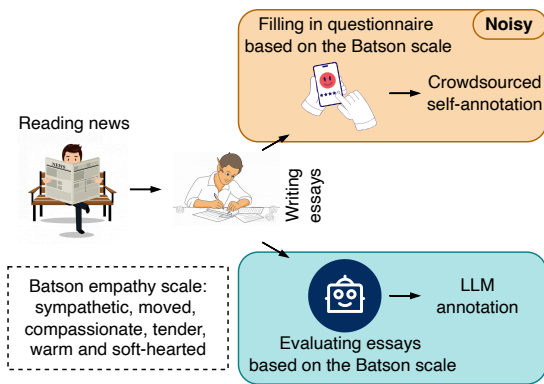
Filling in questionnaire based on the Batson scale

Noisy

Crowdsourced self-annotation

Reading news

NEWS

Writing essays

Batson empathy scale: sympathetic, moved, compassionate, tender, warm and soft-hearted

LLM annotation

Evaluating essays based on the Batson scale